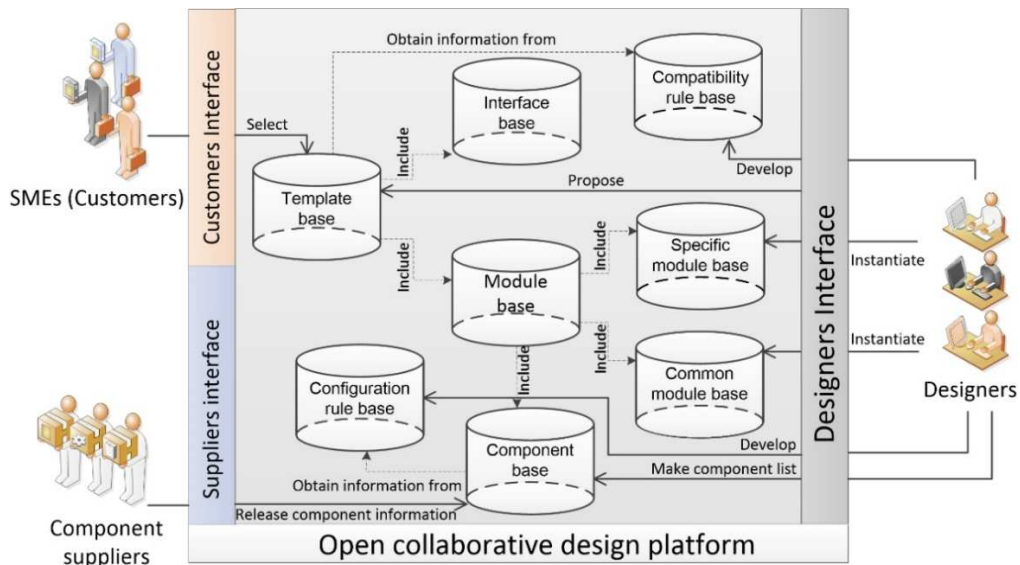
Obtain information from

Customers Interface

SMEs (Customers)

Select

Template base

Include

Interface base

Compatibility rule base

Develop

Propose

Include

Module base

Include

Specific module base

Instantiate

Designers Interface

Suppliers interface

Include

Include

Common module base

Instantiate

Configuration rule base

Component base

Develop

Designers

Obtain information from

Make component list

Release component information

Component suppliers

Open collaborative design platform